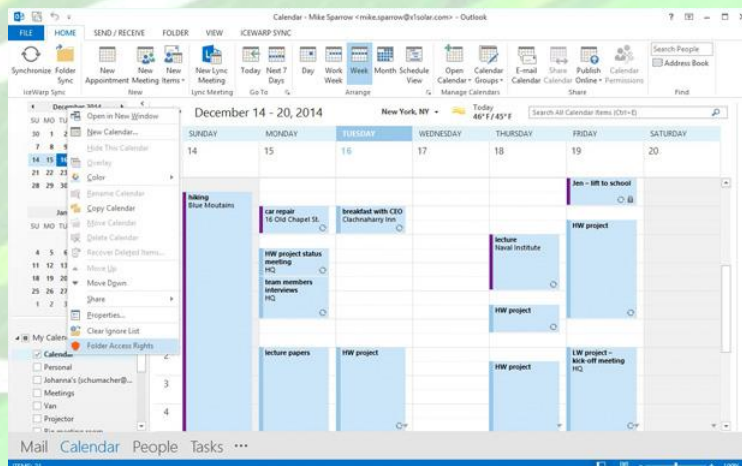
Calendar - Mike Sparrow <mike.sparrow@s1solar.com> - Outlook

? — □

FILE HOME SEND / RECEIVE FOLDER VIEW ICEWARP SYNC

Synchronize Folder Sync
IceWarp Sync

New Appointment New Meeting New Items
New

New Lync Meeting
Lync Meeting

Today Next 7 Days
Go To

Day Work Week Week Month Schedule View
Arrange

Open Calendar Calendar Groups
Manage Calendars

E-mail Calendar Share Calendar Publish Online Calendar Permissions
Share

Search People
Address Book
Find

December 2014
SU MO TU
30 1 2
7 8 9
14 15 16
21 22 23
28 29 30

Jan
SU MO TU

4 5 6
11 12 13
18 19 20
25 26 27
1 2 3

My Calendars
Calendar
Personal
Johanna's (schumacher@...
Meetings
Van
Projector

Open in New Window
New Calendar...
Hide This Calendar
Overlay
Color
Rename Calendar
Copy Calendar
Move Calendar
Delete Calendar
Recover Deleted Items...
Move Up
Move Down
Share
Properties...
Clear Ignore List
Folder Access Rights

December 14 - 20, 2014

New York, NY
Today 46°F/45°F

Search All Calendar Items (Ctrl+E)

| SUNDAY | MONDAY | TUESDAY | WEDNESDAY | THURSDAY | FRIDAY | SATURDAY |
|---|---|---|---|---|---|---|
| 14 | 15 | 16 | 17 | 18 | 19 | 20 |

Jen - lift to school

hiking Blue Moutains

car repair 16 Old Chapel St.

breakfast with CEO Clachnaharry Inn

HW project

HW project status meeting HQ

lecture Naval Institute

team members interviews HQ

HW project

lecture papers

HW project

LW project - kick-off meeting HQ

HW project

3

4

Mail Calendar People Tasks ···